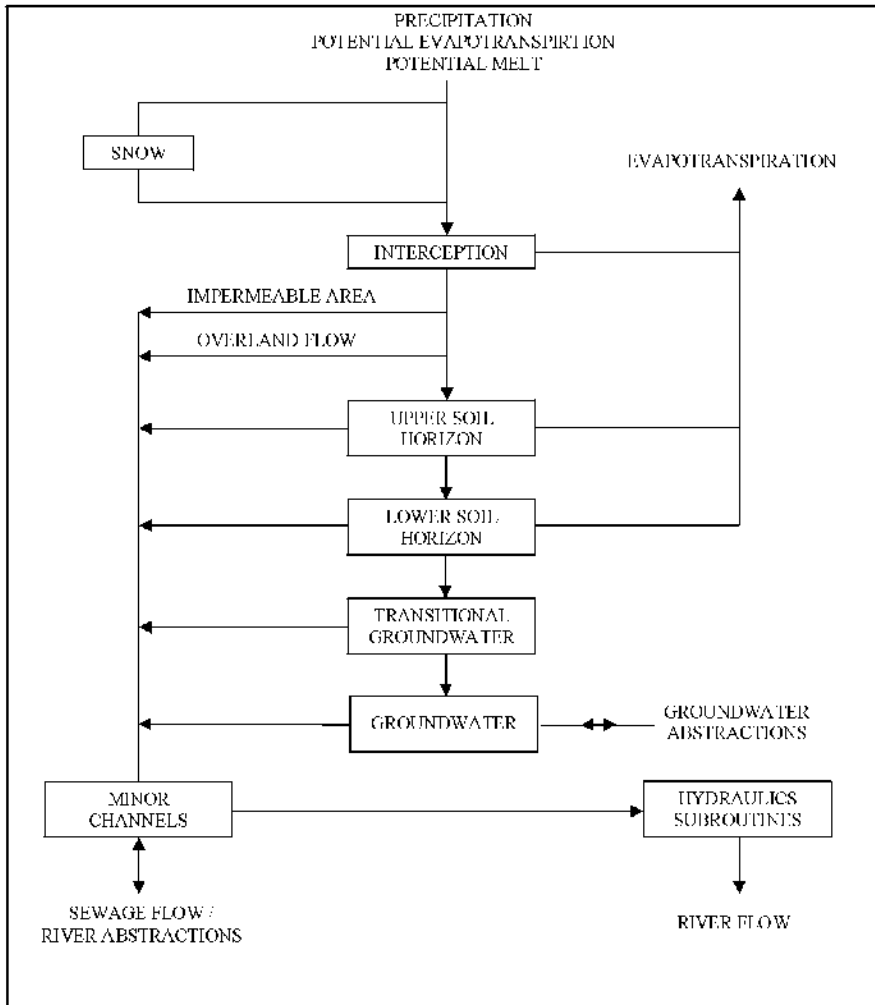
PRECIPITATION
POTENTIAL EVAPOTRANSPIRTION
POTENTIAL MELT

SNOW

EVAPOTRANSPIRATION

INTERCEPTION

IMPERMEABLE AREA

OVERLAND FLOW

UPPER SOIL HORIZON

LOWER SOIL HORIZON

TRANSITIONAL GROUNDWATER

GROUNDWATER

GROUNDWATER ABSTRACTIONS

MINOR CHANNELS

HYDRAULICS SUBROUTINES

SEWAGE FLOW / RIVER ABSTRACTIONS

RIVER FLOW